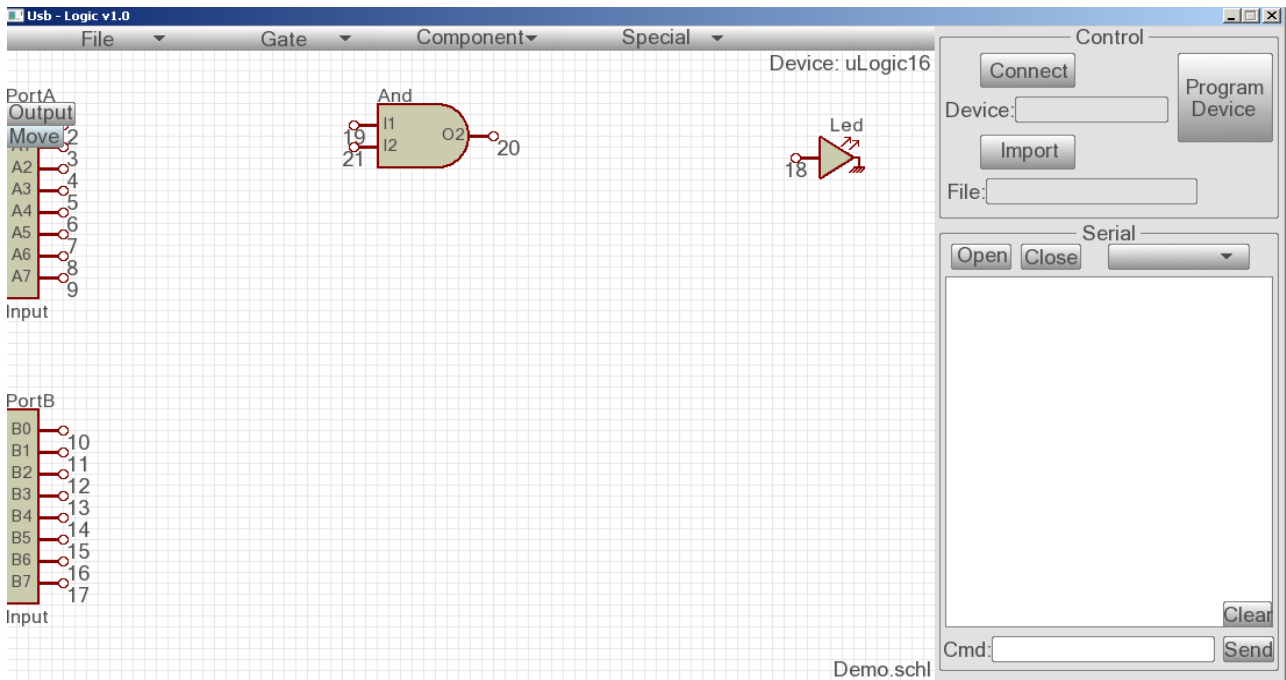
Usb - Logic v1.0

File Gate Component Special

Device: uLogic16

PortA
Output
Move
A1 2
A2 3
A3 4
A4 5
A5 6
A6 7
A7 8
9
Input

And
19 I1
21 I2
O2 20

Led
18

PortB
B0 10
B1 11
B2 12
B3 13
B4 14
B5 15
B6 16
B7 17
Input

Demo.schl

Control
Connect
Program Device
Device:
Import
File:

Serial
Open Close
Clear
Cmd:
Send